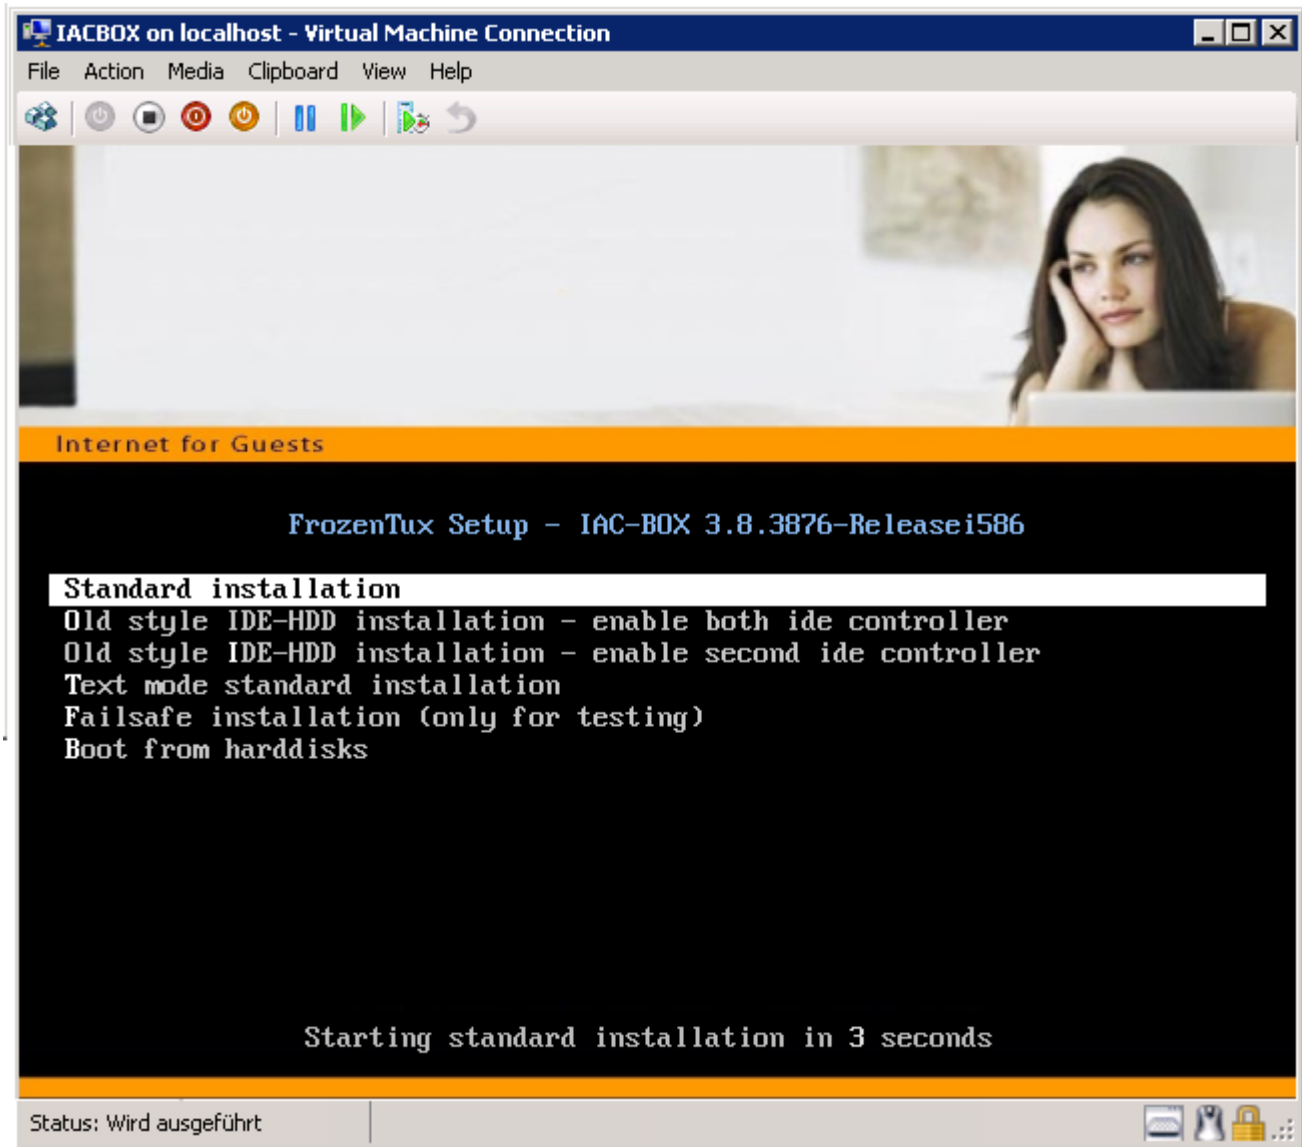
IACBOX on localhost - Virtual Machine Connection

File Action Media Clipboard View Help

Internet for Guests

FrozenTux Setup - IAC-BOX 3.8.3876-Releasei586

Standard installation
Old style IDE-HDD installation - enable both ide controller
Old style IDE-HDD installation - enable second ide controller
Text mode standard installation
Failsafe installation (only for testing)
Boot from harddisks

Starting standard installation in 3 seconds

Status: Wird ausgeführt